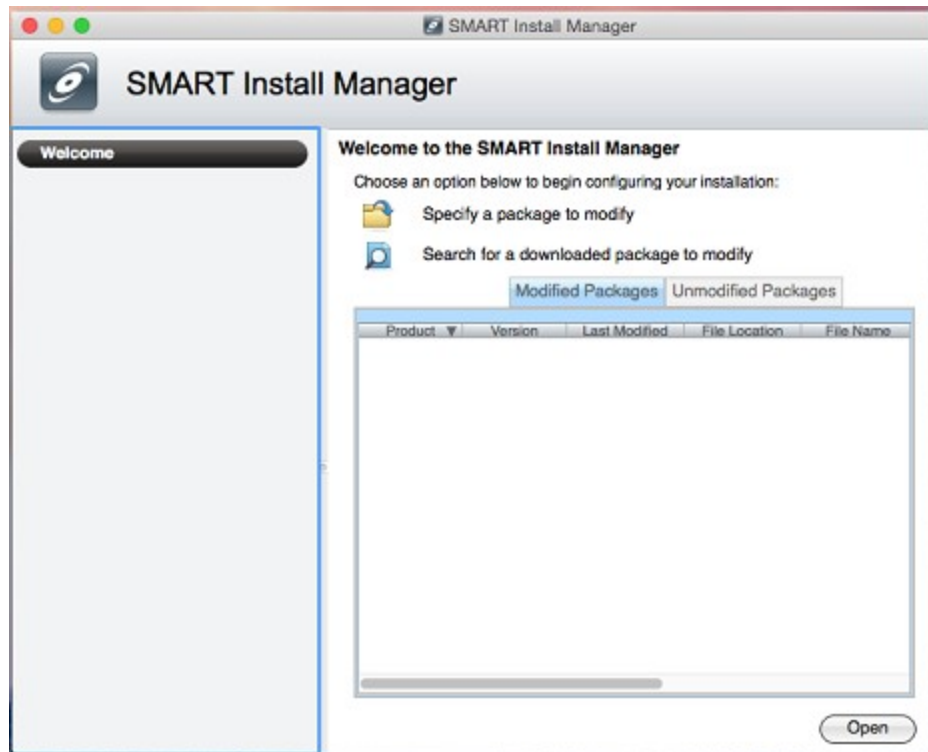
SMART Install Manager

SMART Install Manager

Welcome

Welcome to the SMART Install Manager

Choose an option below to begin configuring your installation:

Specify a package to modify

Search for a downloaded package to modify

Modified Packages | Unmodified Packages

| Product ▼ | Version | Last Modified | File Location | File Name |
|---|---|---|---|---|

Open